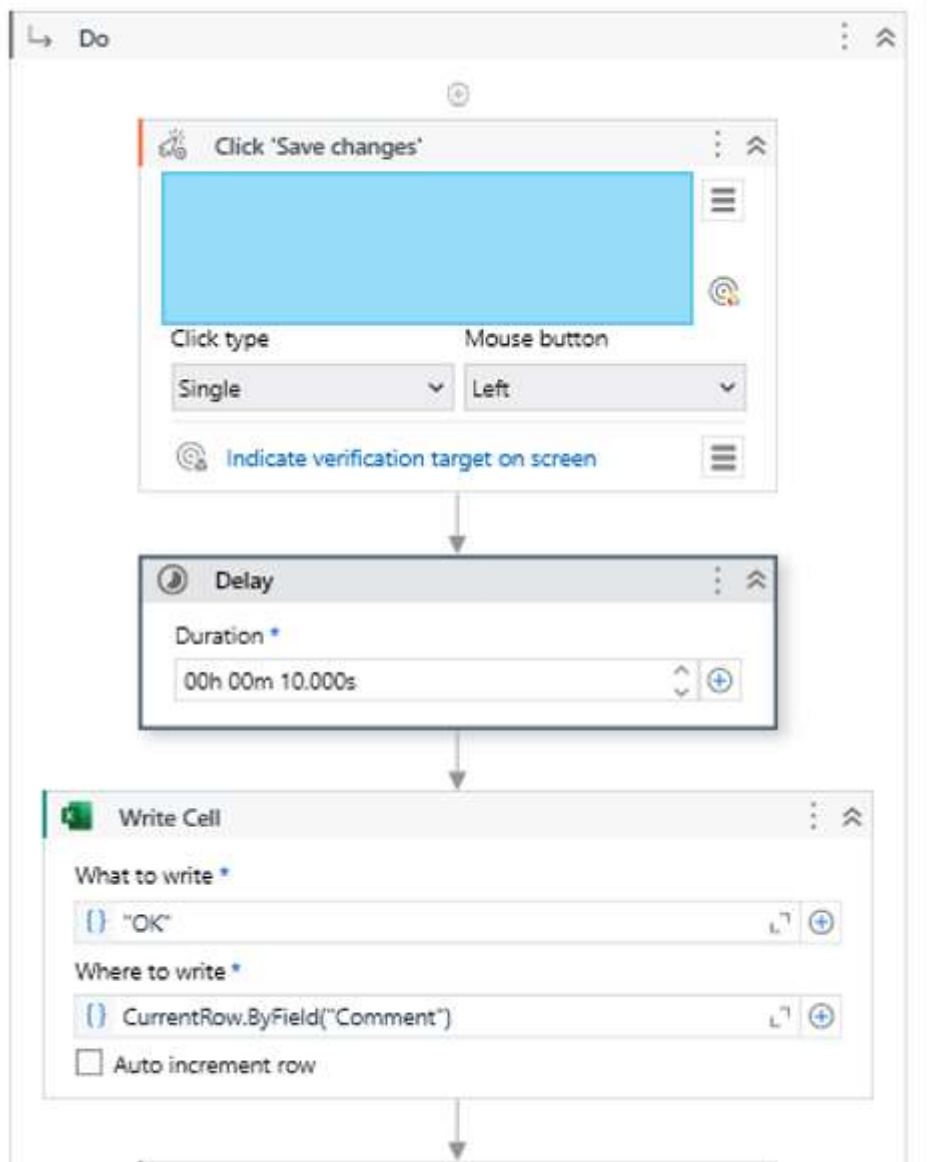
Do

Click 'Save changes'

Click type
Single

Mouse button
Left

Indicate verification target on screen

Delay

Duration *
00h 00m 10.000s

Write Cell

What to write *
{} "OK"

Where to write *
{} CurrentRow.ByField("Comment")

Auto increment row